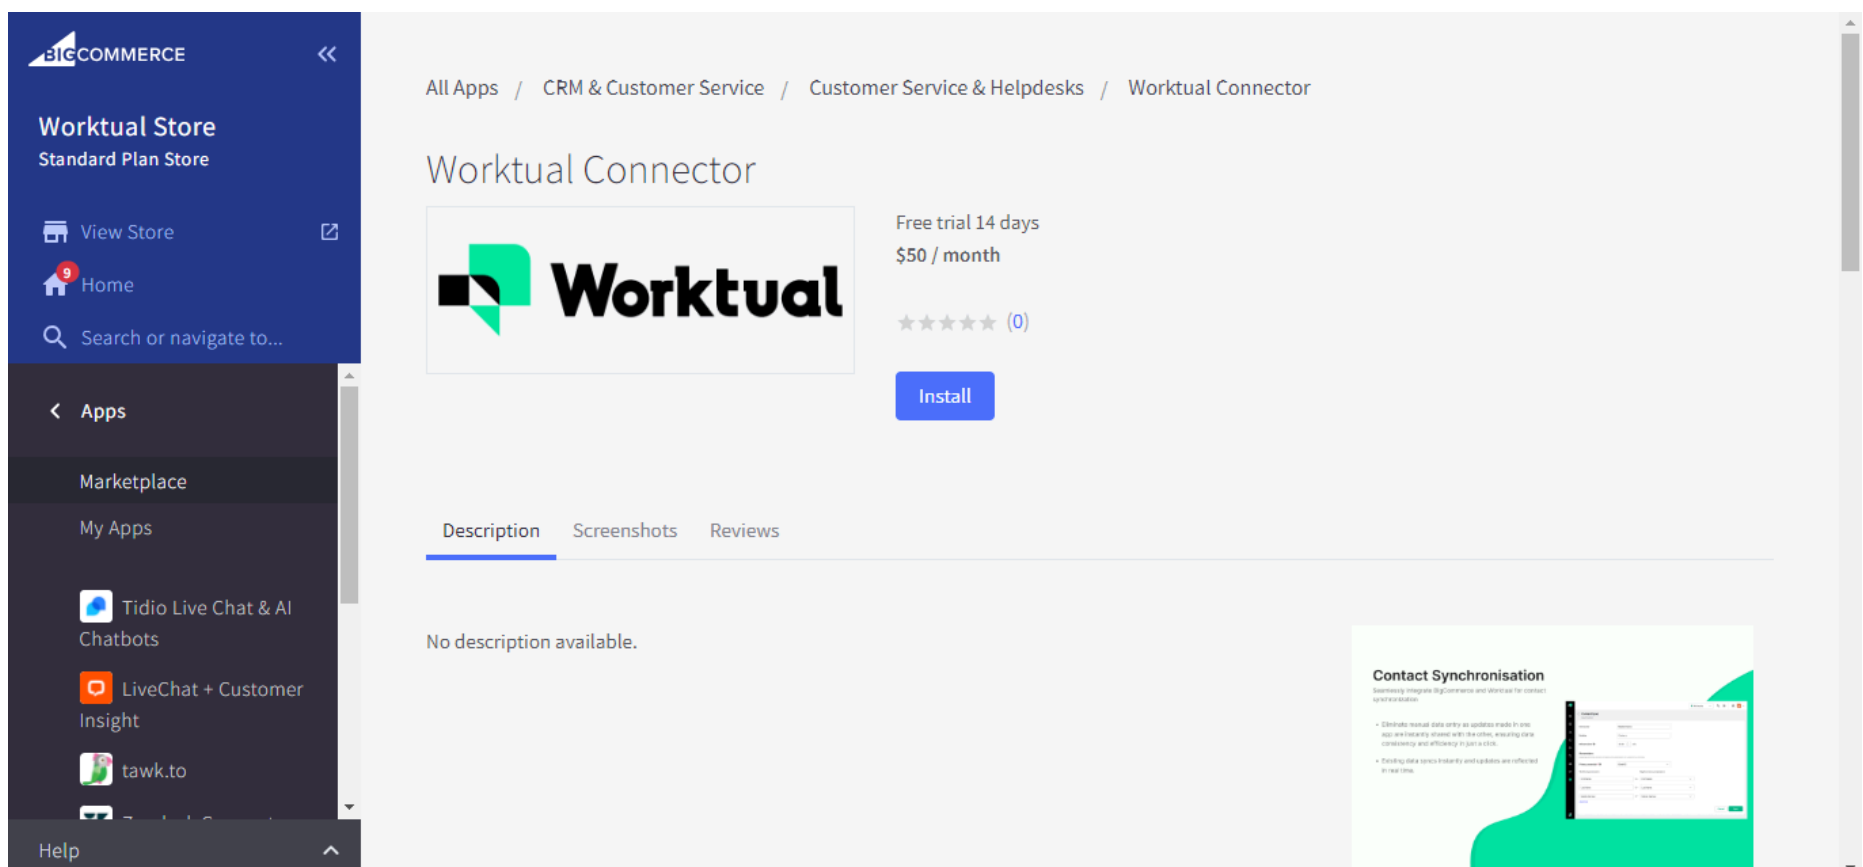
BIGCOMMERCE

Worktual Store
Standard Plan Store

View Store
9 Home
Search or navigate to...

Apps

Marketplace
My Apps

Tidio Live Chat & AI Chatbots
LiveChat + Customer Insight
tawk.to
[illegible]

Help

All Apps / CRM & Customer Service / Customer Service & Helpdesks / Worktual Connector

Worktual Connector

Worktual

Free trial 14 days
$50 / month

(0)

Install

Description Screenshots Reviews

No description available.

Contact Synchronisation
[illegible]